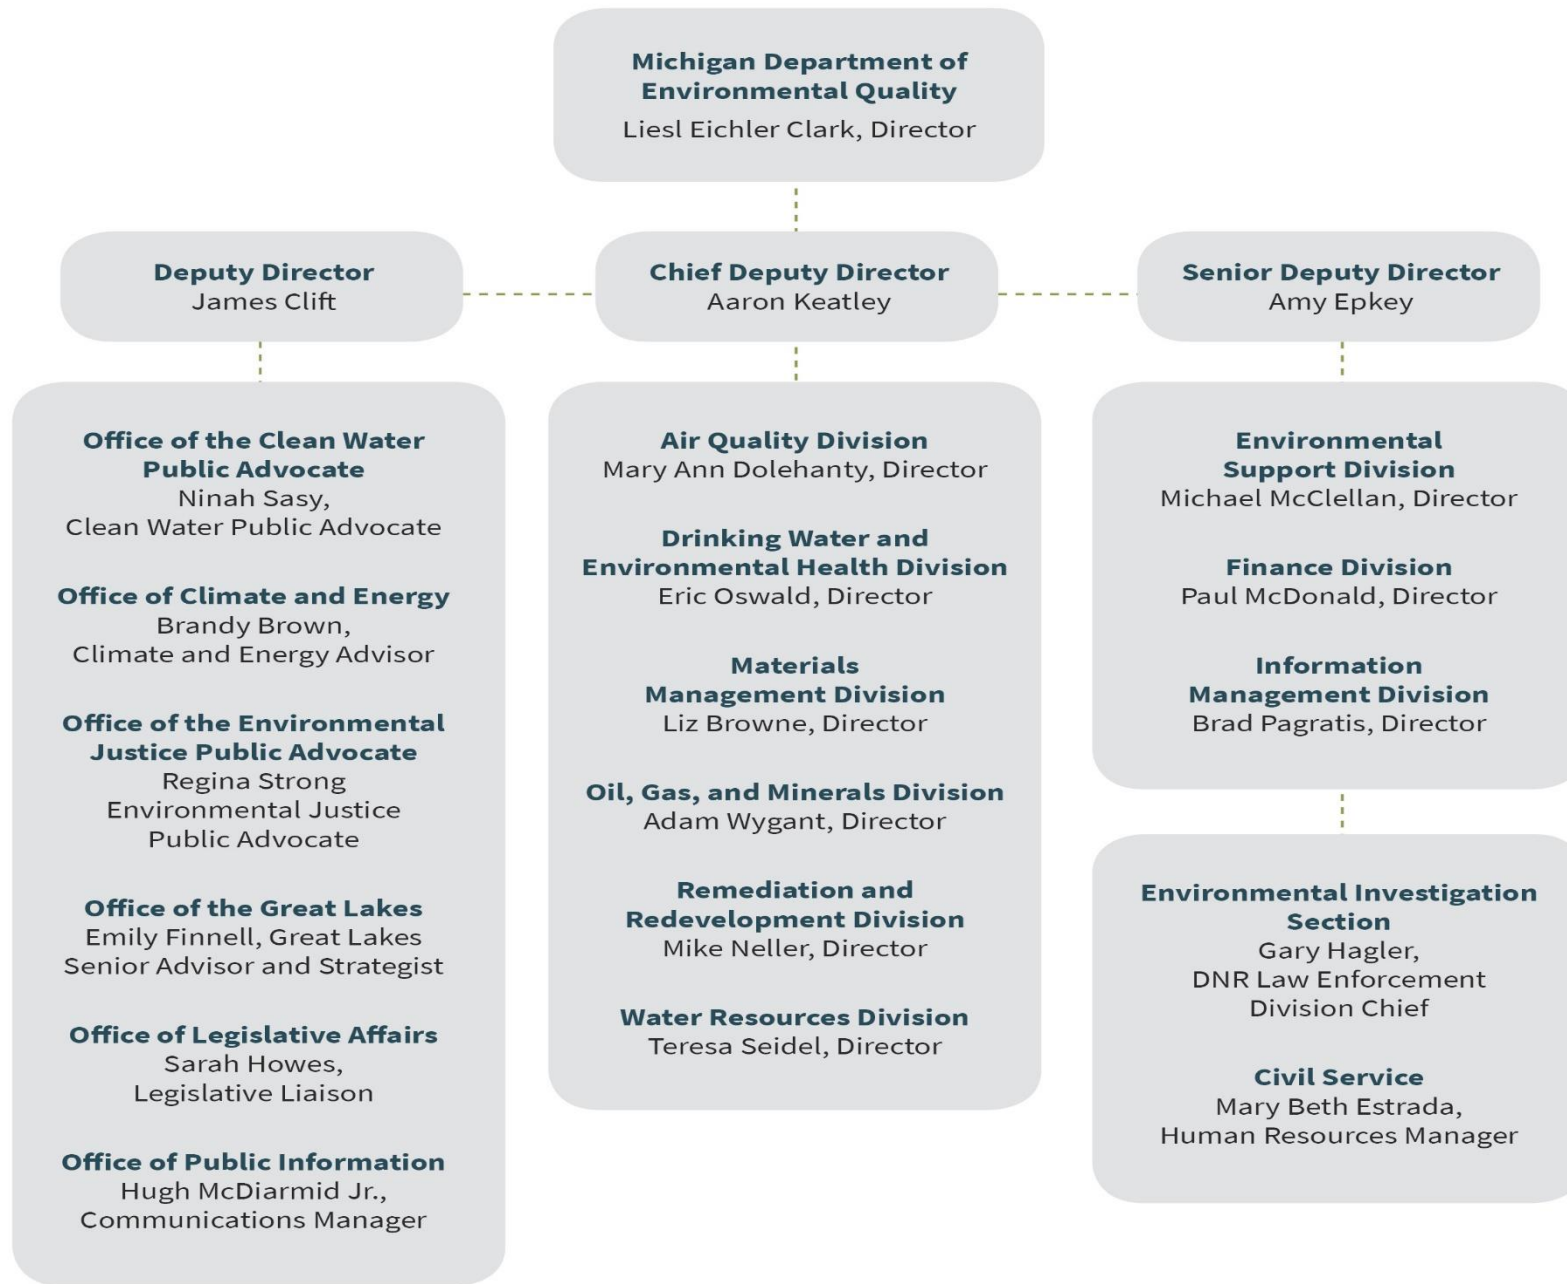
Michigan Department of Environmental Quality
Liesl Eichler Clark, Director

Deputy Director
James Clift

Chief Deputy Director
Aaron Keatley

Senior Deputy Director
Amy Epkey

Office of the Clean Water Public Advocate
Ninah Sasy, Clean Water Public Advocate

Office of Climate and Energy
Brandy Brown, Climate and Energy Advisor

Office of the Environmental Justice Public Advocate
Regina Strong
Environmental Justice Public Advocate

Office of the Great Lakes
Emily Finnell, Great Lakes Senior Advisor and Strategist

Office of Legislative Affairs
Sarah Howes, Legislative Liaison

Office of Public Information
Hugh McDiarmid Jr., Communications Manager

Air Quality Division
Mary Ann Dolehanty, Director

Drinking Water and Environmental Health Division
Eric Oswald, Director

Materials Management Division
Liz Browne, Director

Oil, Gas, and Minerals Division
Adam Wygant, Director

Remediation and Redevelopment Division
Mike Neller, Director

Water Resources Division
Teresa Seidel, Director

Environmental Support Division
Michael McClellan, Director

Finance Division
Paul McDonald, Director

Information Management Division
Brad Pagratis, Director

Environmental Investigation Section
Gary Hagler, DNR Law Enforcement Division Chief

Civil Service
Mary Beth Estrada, Human Resources Manager